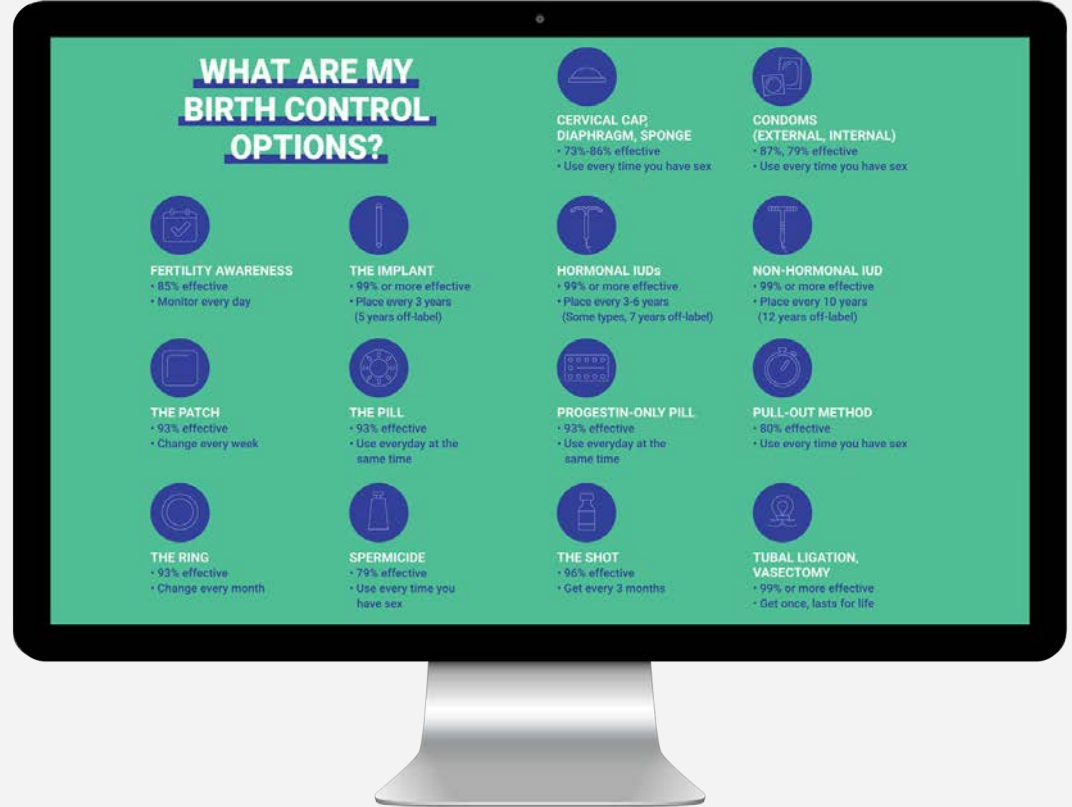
WHAT ARE MY BIRTH CONTROL OPTIONS?

CERVICAL CAP, DIAPHRAGM, SPONGE
• 73%-86% effective
• Use every time you have sex

CONDOMS (EXTERNAL, INTERNAL)
• 87%, 79% effective
• Use every time you have sex

FERTILITY AWARENESS
• 85% effective
• Monitor every day

THE IMPLANT
• 99% or more effective
• Place every 3 years (5 years off-label)

HORMONAL IUDs
• 99% or more effective
• Place every 3-6 years (Some types, 7 years off-label)

NON-HORMONAL IUD
• 99% or more effective
• Place every 10 years (12 years off-label)

THE PATCH
• 93% effective
• Change every week

THE PILL
• 93% effective
• Use everyday at the same time

PROGESTIN-ONLY PILL
• 93% effective
• Use everyday at the same time

PULL-OUT METHOD
• 80% effective
• Use every time you have sex

THE RING
• 93% effective
• Change every month

SPERMICIDE
• 79% effective
• Use every time you have sex

THE SHOT
• 96% effective
• Get every 3 months

TUBAL LIGATION, VASECTOMY
• 99% or more effective
• Get once, lasts for life